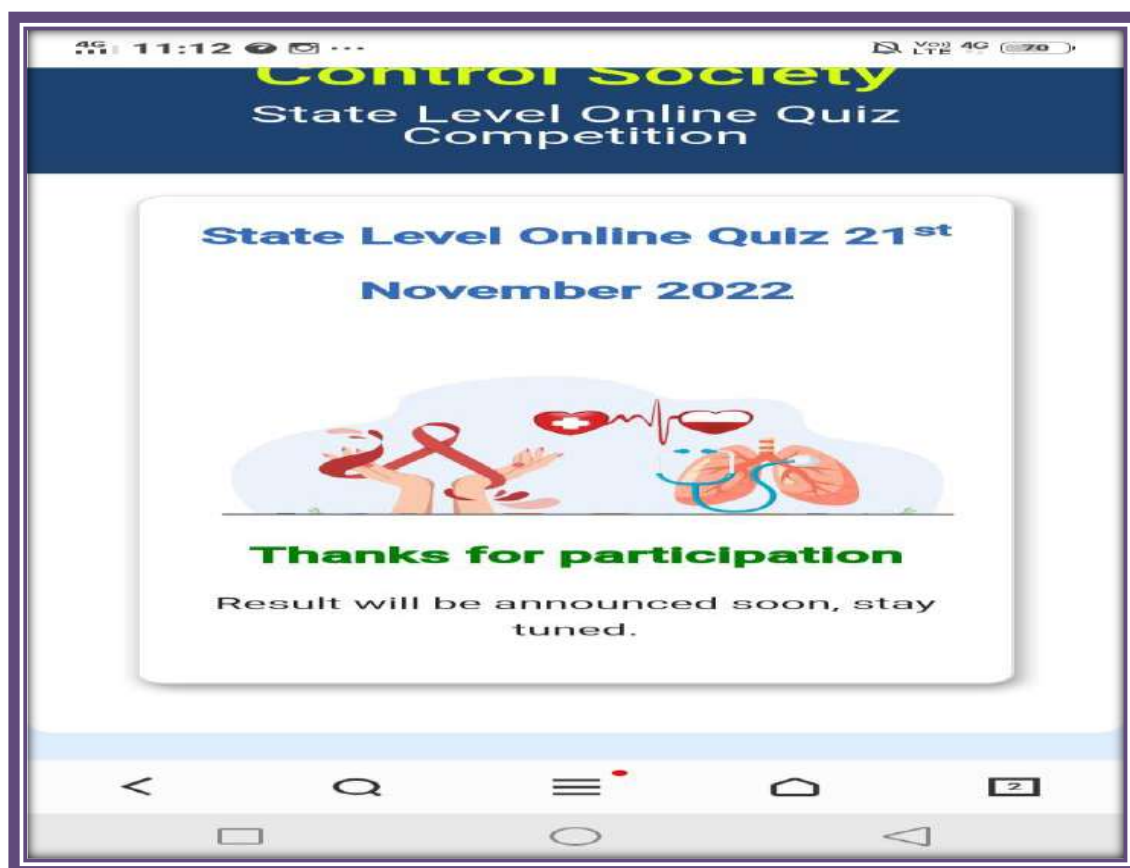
4G 11:12 ...

Vo) LTE 4G 70

Control Society

State Level Online Quiz Competition

State Level Online Quiz 21$^{st}$ November 2022

Thanks for participation

Result will be announced soon, stay tuned.

2